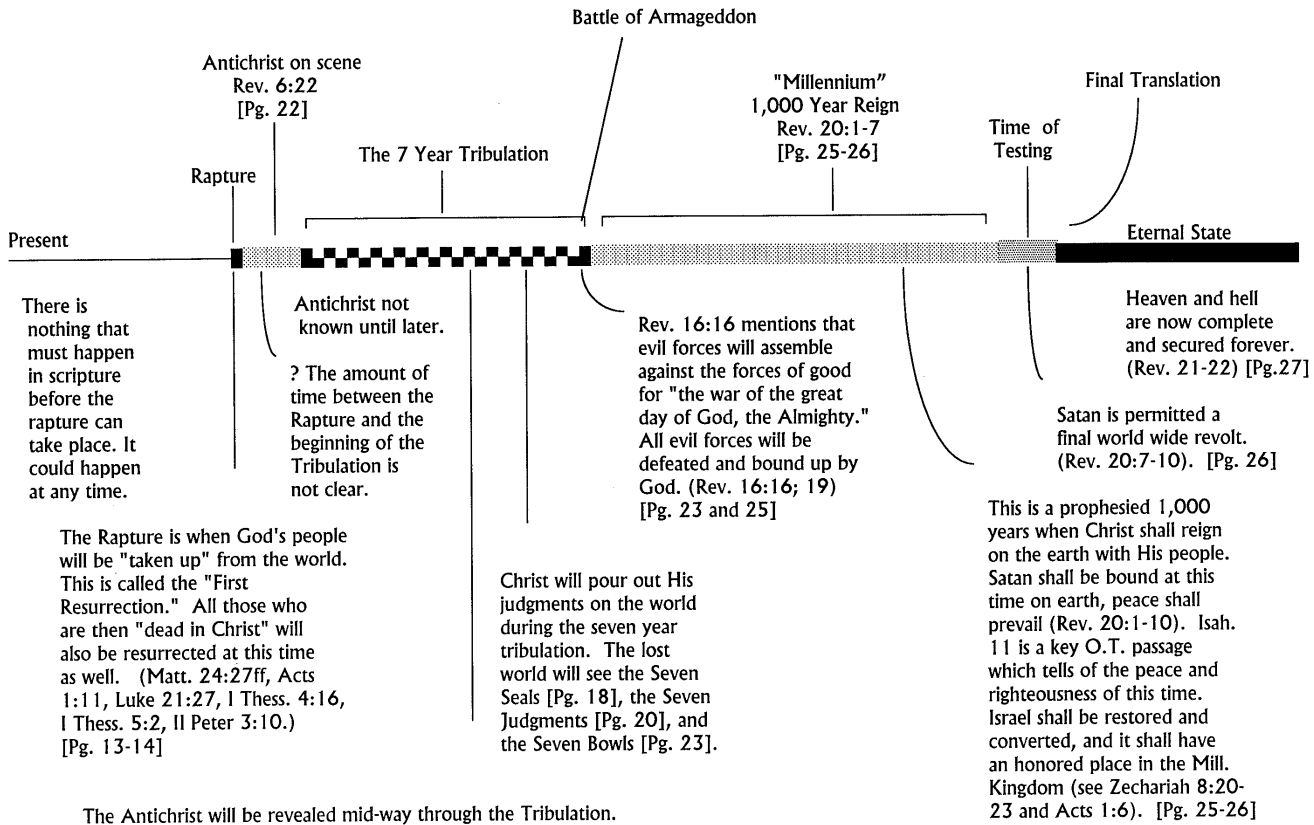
Battle of Armageddon

Antichrist on scene
Rev. 6:22
[Pg. 22]

"Millennium"
1,000 Year Reign
Rev. 20:1-7
[Pg. 25-26]

Final Translation

Time of Testing

Rapture

The 7 Year Tribulation

Present

Eternal State

There is nothing that must happen in scripture before the rapture can take place. It could happen at any time.

Antichrist not known until later.

? The amount of time between the Rapture and the beginning of the Tribulation is not clear.

Rev. 16:16 mentions that evil forces will assemble against the forces of good for "the war of the great day of God, the Almighty." All evil forces will be defeated and bound up by God. (Rev. 16:16; 19) [Pg. 23 and 25]

Heaven and hell are now complete and secured forever. (Rev. 21-22) [Pg.27]

Satan is permitted a final world wide revolt. (Rev. 20:7-10). [Pg. 26]

The Rapture is when God's people will be "taken up" from the world. This is called the "First Resurrection." All those who are then "dead in Christ" will also be resurrected at this time as well. (Matt. 24:27ff, Acts 1:11, Luke 21:27, I Thess. 4:16, I Thess. 5:2, II Peter 3:10.) [Pg. 13-14]

Christ will pour out His judgments on the world during the seven year tribulation. The lost world will see the Seven Seals [Pg. 18], the Seven Judgments [Pg. 20], and the Seven Bowls [Pg. 23].

This is a prophesied 1,000 years when Christ shall reign on the earth with His people. Satan shall be bound at this time on earth, peace shall prevail (Rev. 20:1-10). Isah. 11 is a key O.T. passage which tells of the peace and righteousness of this time. Israel shall be restored and converted, and it shall have an honored place in the Mill. Kingdom (see Zechariah 8:20-23 and Acts 1:6). [Pg. 25-26]

The Antichrist will be revealed mid-way through the Tribulation.